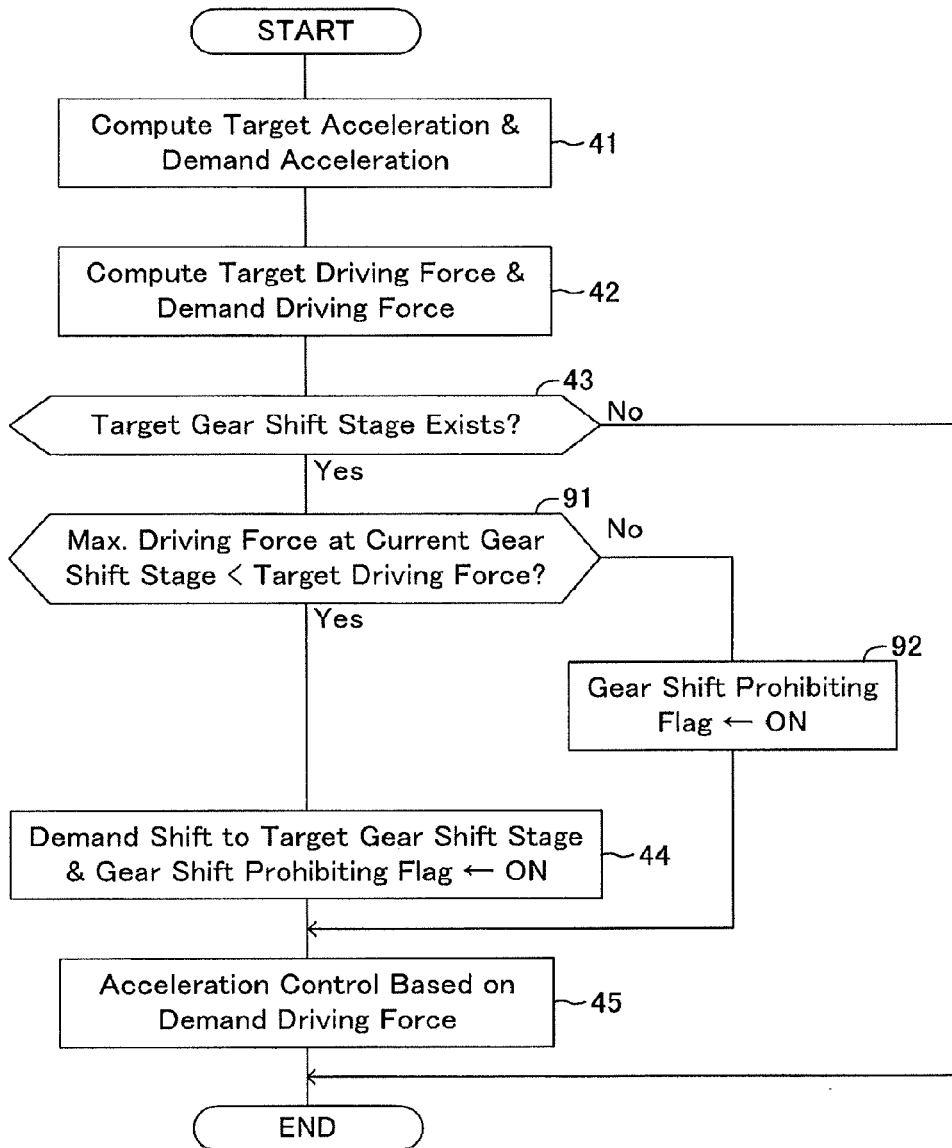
START

Compute Target Acceleration & Demand Acceleration

41

Compute Target Driving Force & Demand Driving Force

42

43

Target Gear Shift Stage Exists?

No

Yes

91

Max. Driving Force at Current Gear Shift Stage < Target Driving Force?

No

Yes

92

Gear Shift Prohibiting Flag ← ON

Demand Shift to Target Gear Shift Stage & Gear Shift Prohibiting Flag ← ON

44

Acceleration Control Based on Demand Driving Force

45

END